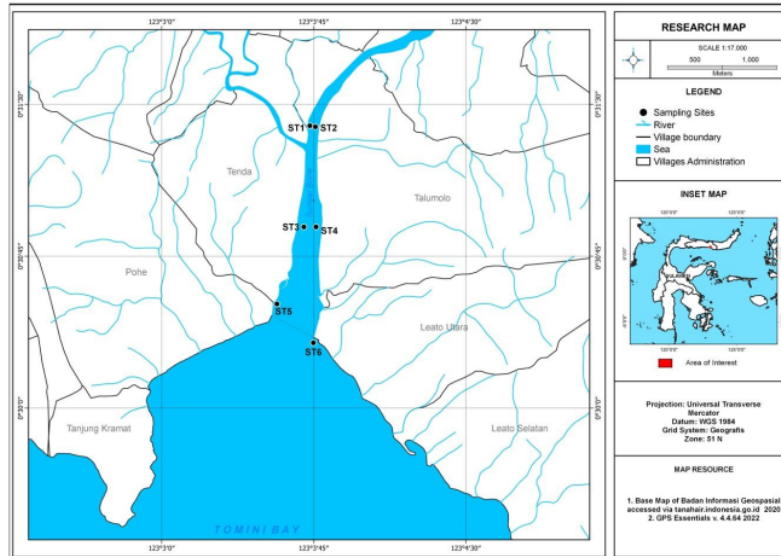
123°3'0"
123°3'45"
123°4'30"

0°31'30"
0°30'45"
0°30'0"

ST1 ST2
ST3 ST4
ST5
ST6

Tenda
Talumolo
Pohe
Leato Utara
Tanjung Kramat
Leato Selatan
TOMINI BAY

123°3'0"
123°3'45"
123°4'30"

RESEARCH MAP

SCALE 1:17.000
500 1,000
Meters

LEGEND
Sampling Sites
River
Village boundary
Sea
Villages Administration

INSET MAP
Area of Interest

Projection: Universal Transverse Mercator
Datum: WGS 1984
Grid System: Geografis
Zone: 51 N

MAP RESOURCE

1. Base Map of Badan Informasi Geospasial accessed via tanahair.indonesia.go.id 2020
2. GPS Essentials v. 4.4.64 2022